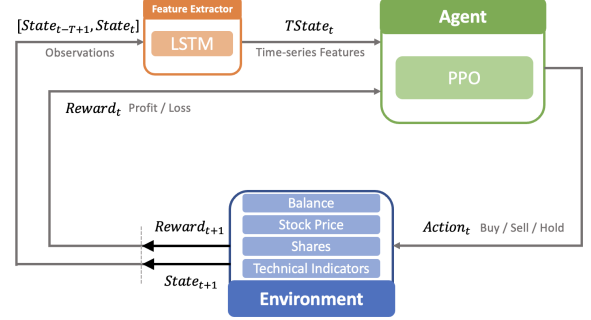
$[State_{t-T+1}, State_t]$
Observations

Feature Extractor
LSTM

$TState_t$
Time-series Features

Agent
PPO

$Reward_t$ Profit / Loss

Balance
Stock Price
Shares
Technical Indicators
Environment

$Reward_{t+1}$
$State_{t+1}$

$Action_t$ Buy / Sell / Hold